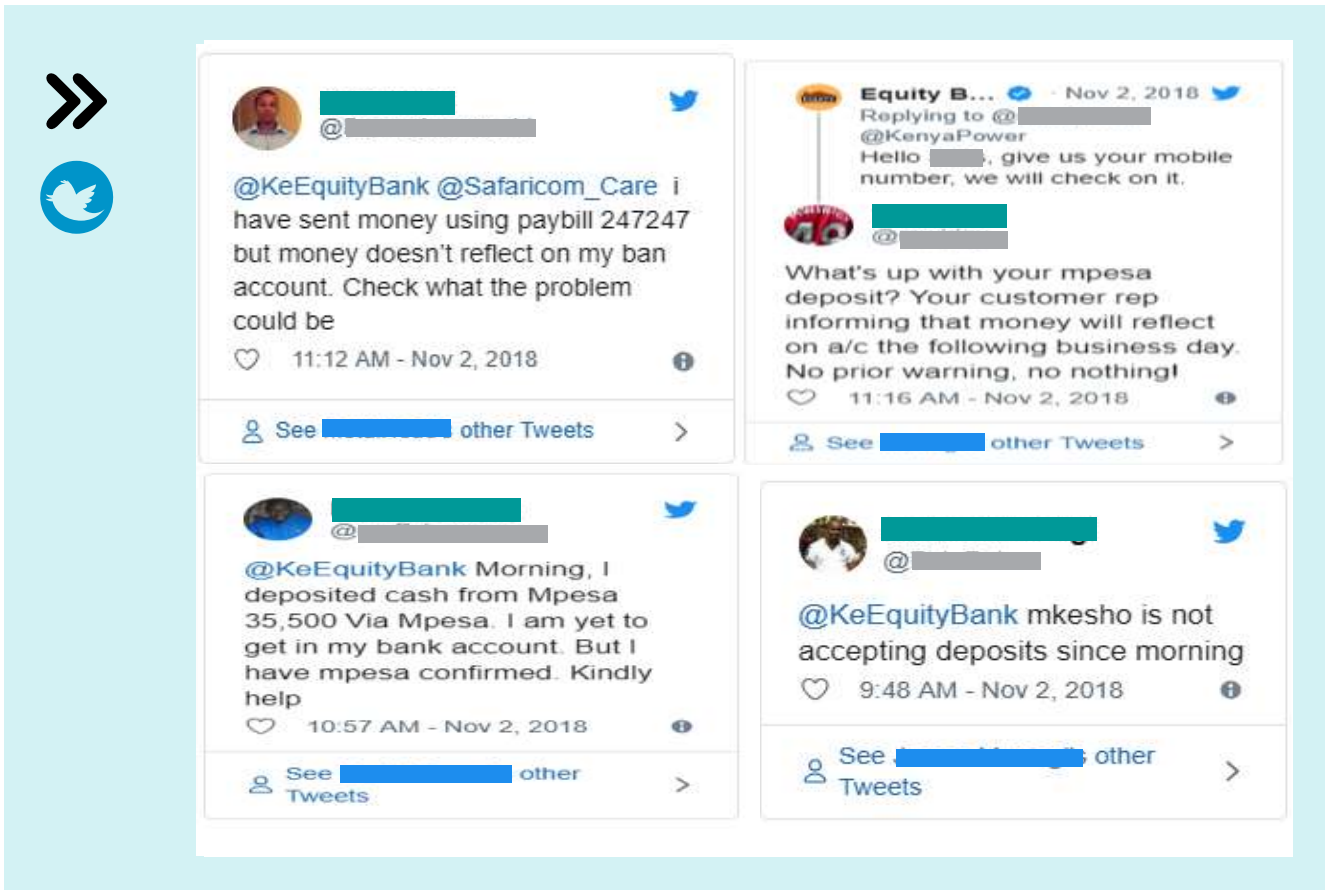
@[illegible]

@KeEquityBank @Safaricom_Care i have sent money using paybill 247247 but money doesn't reflect on my ban account. Check what the problem could be

11:12 AM - Nov 2, 2018

See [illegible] other Tweets

Equity B... · Nov 2, 2018
Replying to @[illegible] @KenyaPower
Hello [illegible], give us your mobile number, we will check on it.

@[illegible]

What's up with your mpesa deposit? Your customer rep informing that money will reflect on a/c the following business day. No prior warning, no nothing!

11:16 AM - Nov 2, 2018

See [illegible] other Tweets

@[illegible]

@KeEquityBank Morning, I deposited cash from Mpesa 35,500 Via Mpesa. I am yet to get in my bank account. But I have mpesa confirmed. Kindly help

10:57 AM - Nov 2, 2018

See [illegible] other Tweets

@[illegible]

@KeEquityBank mkesho is not accepting deposits since morning

9:48 AM - Nov 2, 2018

See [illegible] other Tweets